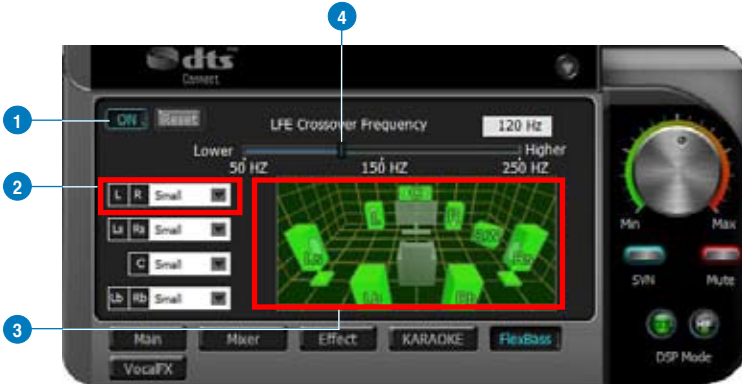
4

dts Connect

1

ON Reset

LFE Crossover Frequency

120 Hz

Lower

Higher

50 HZ

150 HZ

250 HZ

2

L R Small

Ls Rs Small

C Small

Lb Rb Small

3

Main

Mixer

Effect

KARAOKE

FlexBass

VocalFX

Min

Max

SYN

Mute

DSP Mode